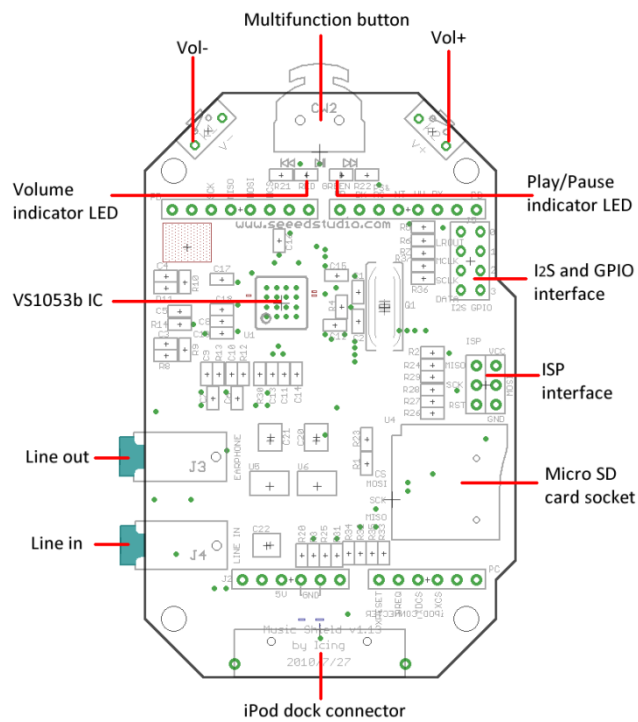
Multifunction button

Vol-

Vol+

SW2

Volume indicator LED

Play/Pause indicator LED

R21 RED

GREEN R22

www.seeedstudio.com

I2S and GPIO interface

LRCLK

MCLK

SCLK

DATA

I2S GPIO

VS1053b IC

U1

Q1

ISP interface

ISP

VCC

MISO

SCK

RST

GND

MOSI

Line out

J3

EARPHONE

U5

U6

U4

CS

MOSI

SCK

MISO

Micro SD card socket

Line in

J4

LINE IN

C22

5V

GND

PC

Music Shield v1.13

by Icing

2010/7/27

iPod dock connector